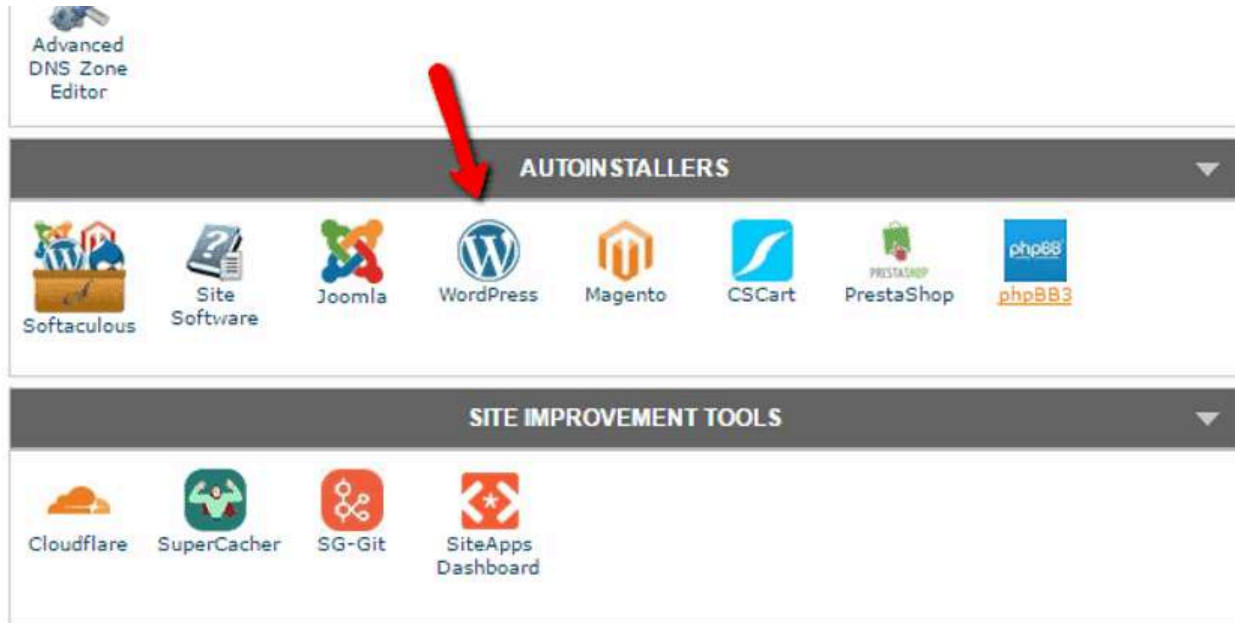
Advanced DNS Zone Editor

AUTOINSTALLERS

Softaculous

Site Software

Joomla

WordPress

Magento

CSCart

PRESTASHOP

PrestaShop

phpBB

phpBB3

SITE IMPROVEMENT TOOLS

Cloudflare

SuperCacher

SG-Git

SiteApps Dashboard